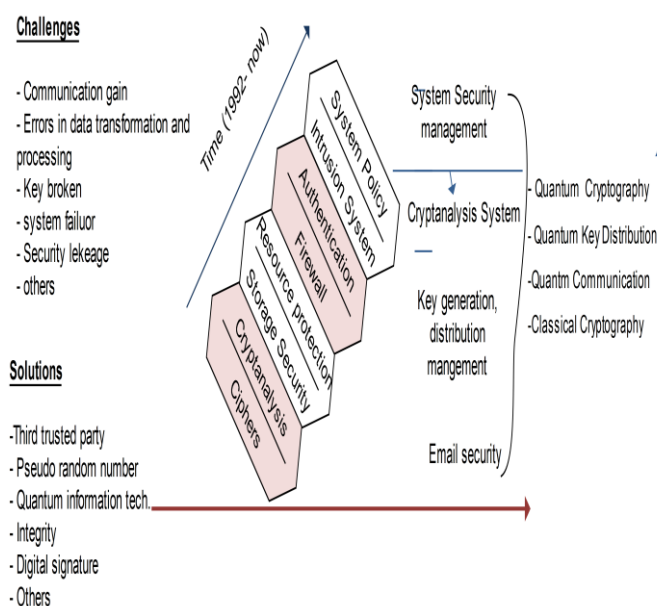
Challenges

- Communication gain
- Errors in data transformation and processing
- Key broken
- system failuor
- Security lekeage
- others

Solutions

-Third trusted party
- Pseudo random number
- Quantum information tech.
- Integrity
- Digital signature
- Others

Time (1992- now)

System Policy
Intrusion System
Authentication
Firewall
Resource protection
Storage Security
Cryptanalysis
Ciphers

System Security management

Cryptanalysis System

Key generation, distribution mangement

Email security

- Quantum Cryptography
- Quantum Key Distribution
-Quantm Communication
-Classical Cryptography